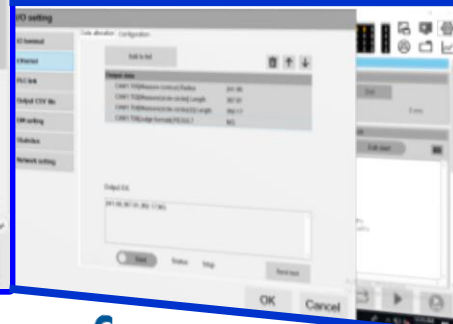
I/O setting

I/O terminal
Ethernet
PLC link
Output CSV file
OR setting
Statistics
Network setting

Data allocation
Configuration

Add to list

Output data

Output (UL)

Start
Status
Stop

Send test

OK
Cancel